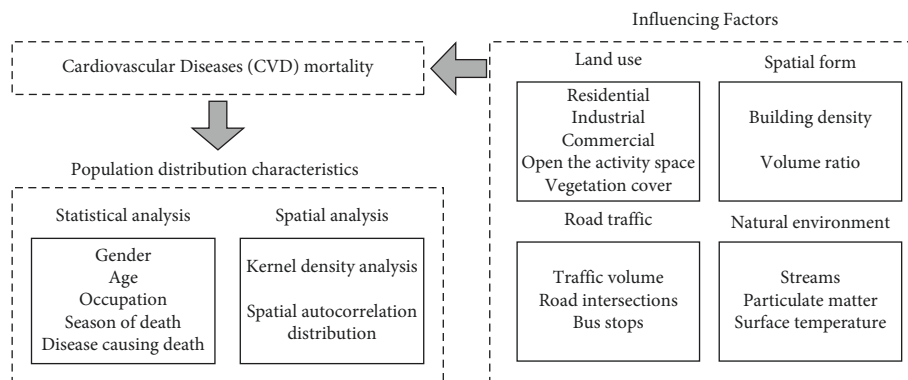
Cardiovascular Diseases (CVD) mortality

Population distribution characteristics

Statistical analysis

Gender
Age
Occupation
Season of death
Disease causing death

Spatial analysis

Kernel density analysis

Spatial autocorrelation distribution

Influencing Factors

Land use

Residential
Industrial
Commercial
Open the activity space
Vegetation cover

Spatial form

Building density

Volume ratio

Road traffic

Traffic volume
Road intersections
Bus stops

Natural environment

Streams
Particulate matter
Surface temperature